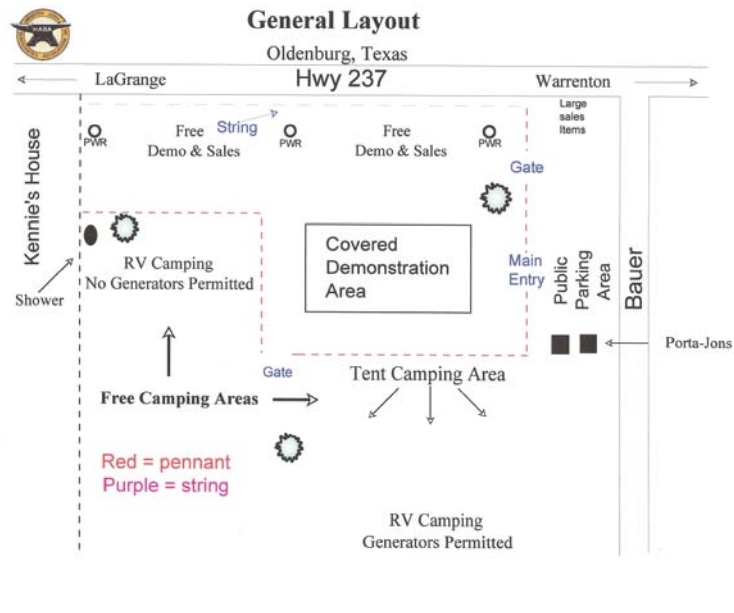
HABA

General Layout

Oldenburg, Texas

LaGrange

Hwy 237

Warrenton

Large sales Items

PWR

Free Demo & Sales

String

PWR

Free Demo & Sales

PWR

Gate

Kennie's House

RV Camping
No Generators Permitted

Shower

Covered Demonstration Area

Main Entry

Public Parking Area

Bauer

Porta-Jons

Gate

Tent Camping Area

Free Camping Areas

Red = pennant
Purple = string

RV Camping
Generators Permitted